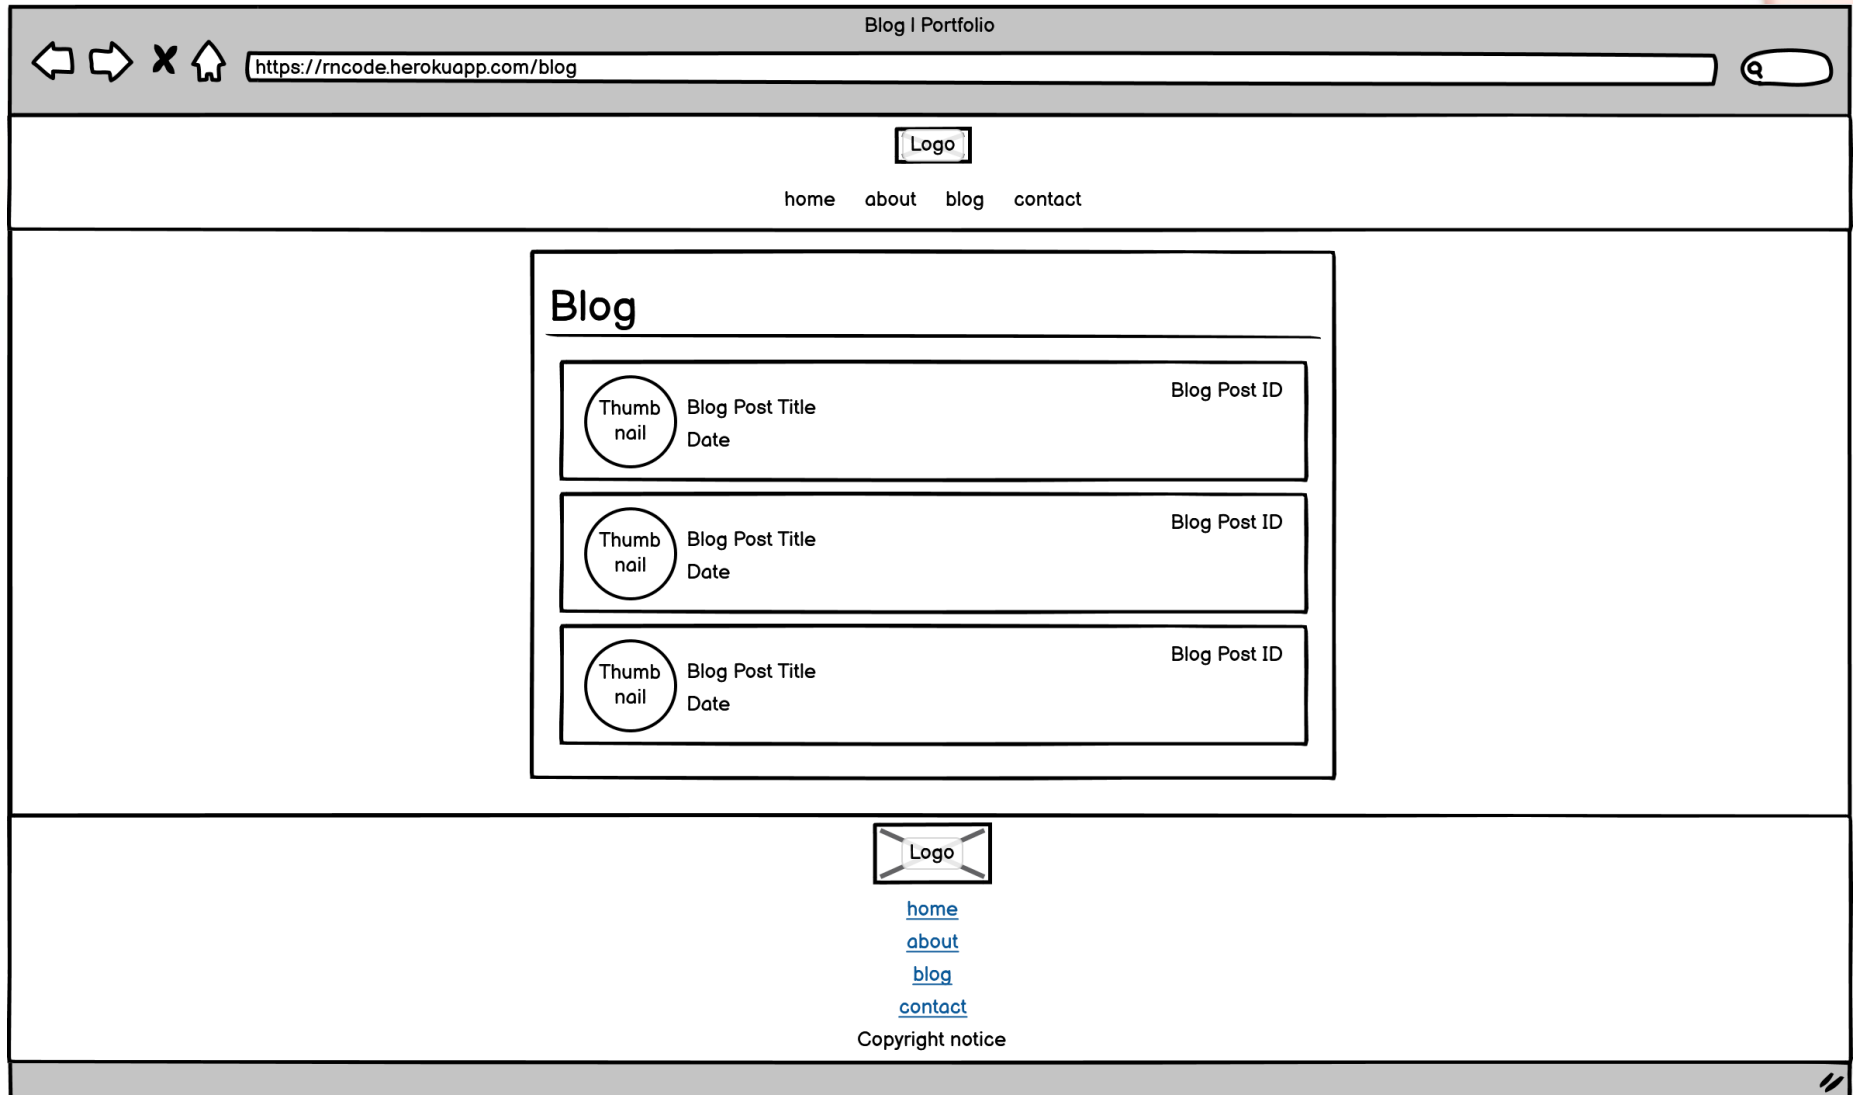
Blog I Portfolio

https://rncode.herokuapp.com/blog

Logo

home about blog contact

Blog

Thumb nail Blog Post Title Date Blog Post ID

Thumb nail Blog Post Title Date Blog Post ID

Thumb nail Blog Post Title Date Blog Post ID

Logo

home

about

blog

contact

Copyright notice